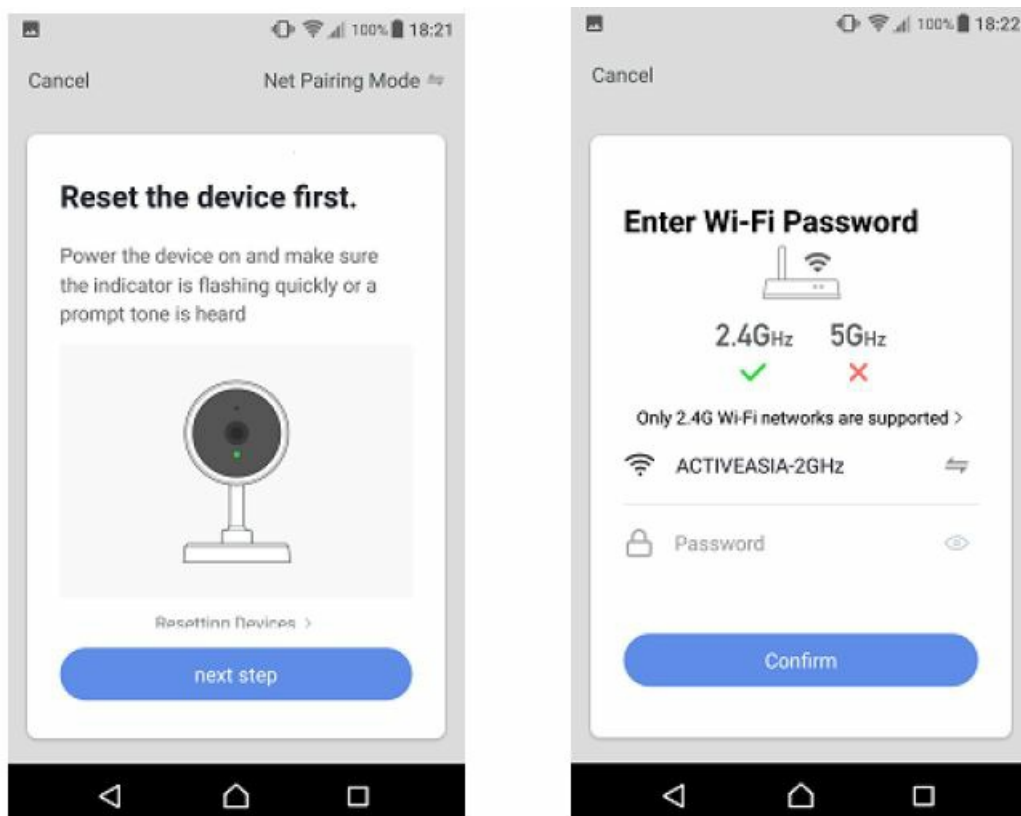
100% 18:21

Cancel

Net Pairing Mode

Reset the device first.

Power the device on and make sure the indicator is flashing quickly or a prompt tone is heard

Resetting Devices >

next step

100% 18:22

Cancel

Enter Wi-Fi Password

2.4GHz 5GHz

Only 2.4G Wi-Fi networks are supported >

ACTIVEASIA-2GHz

Password

Confirm